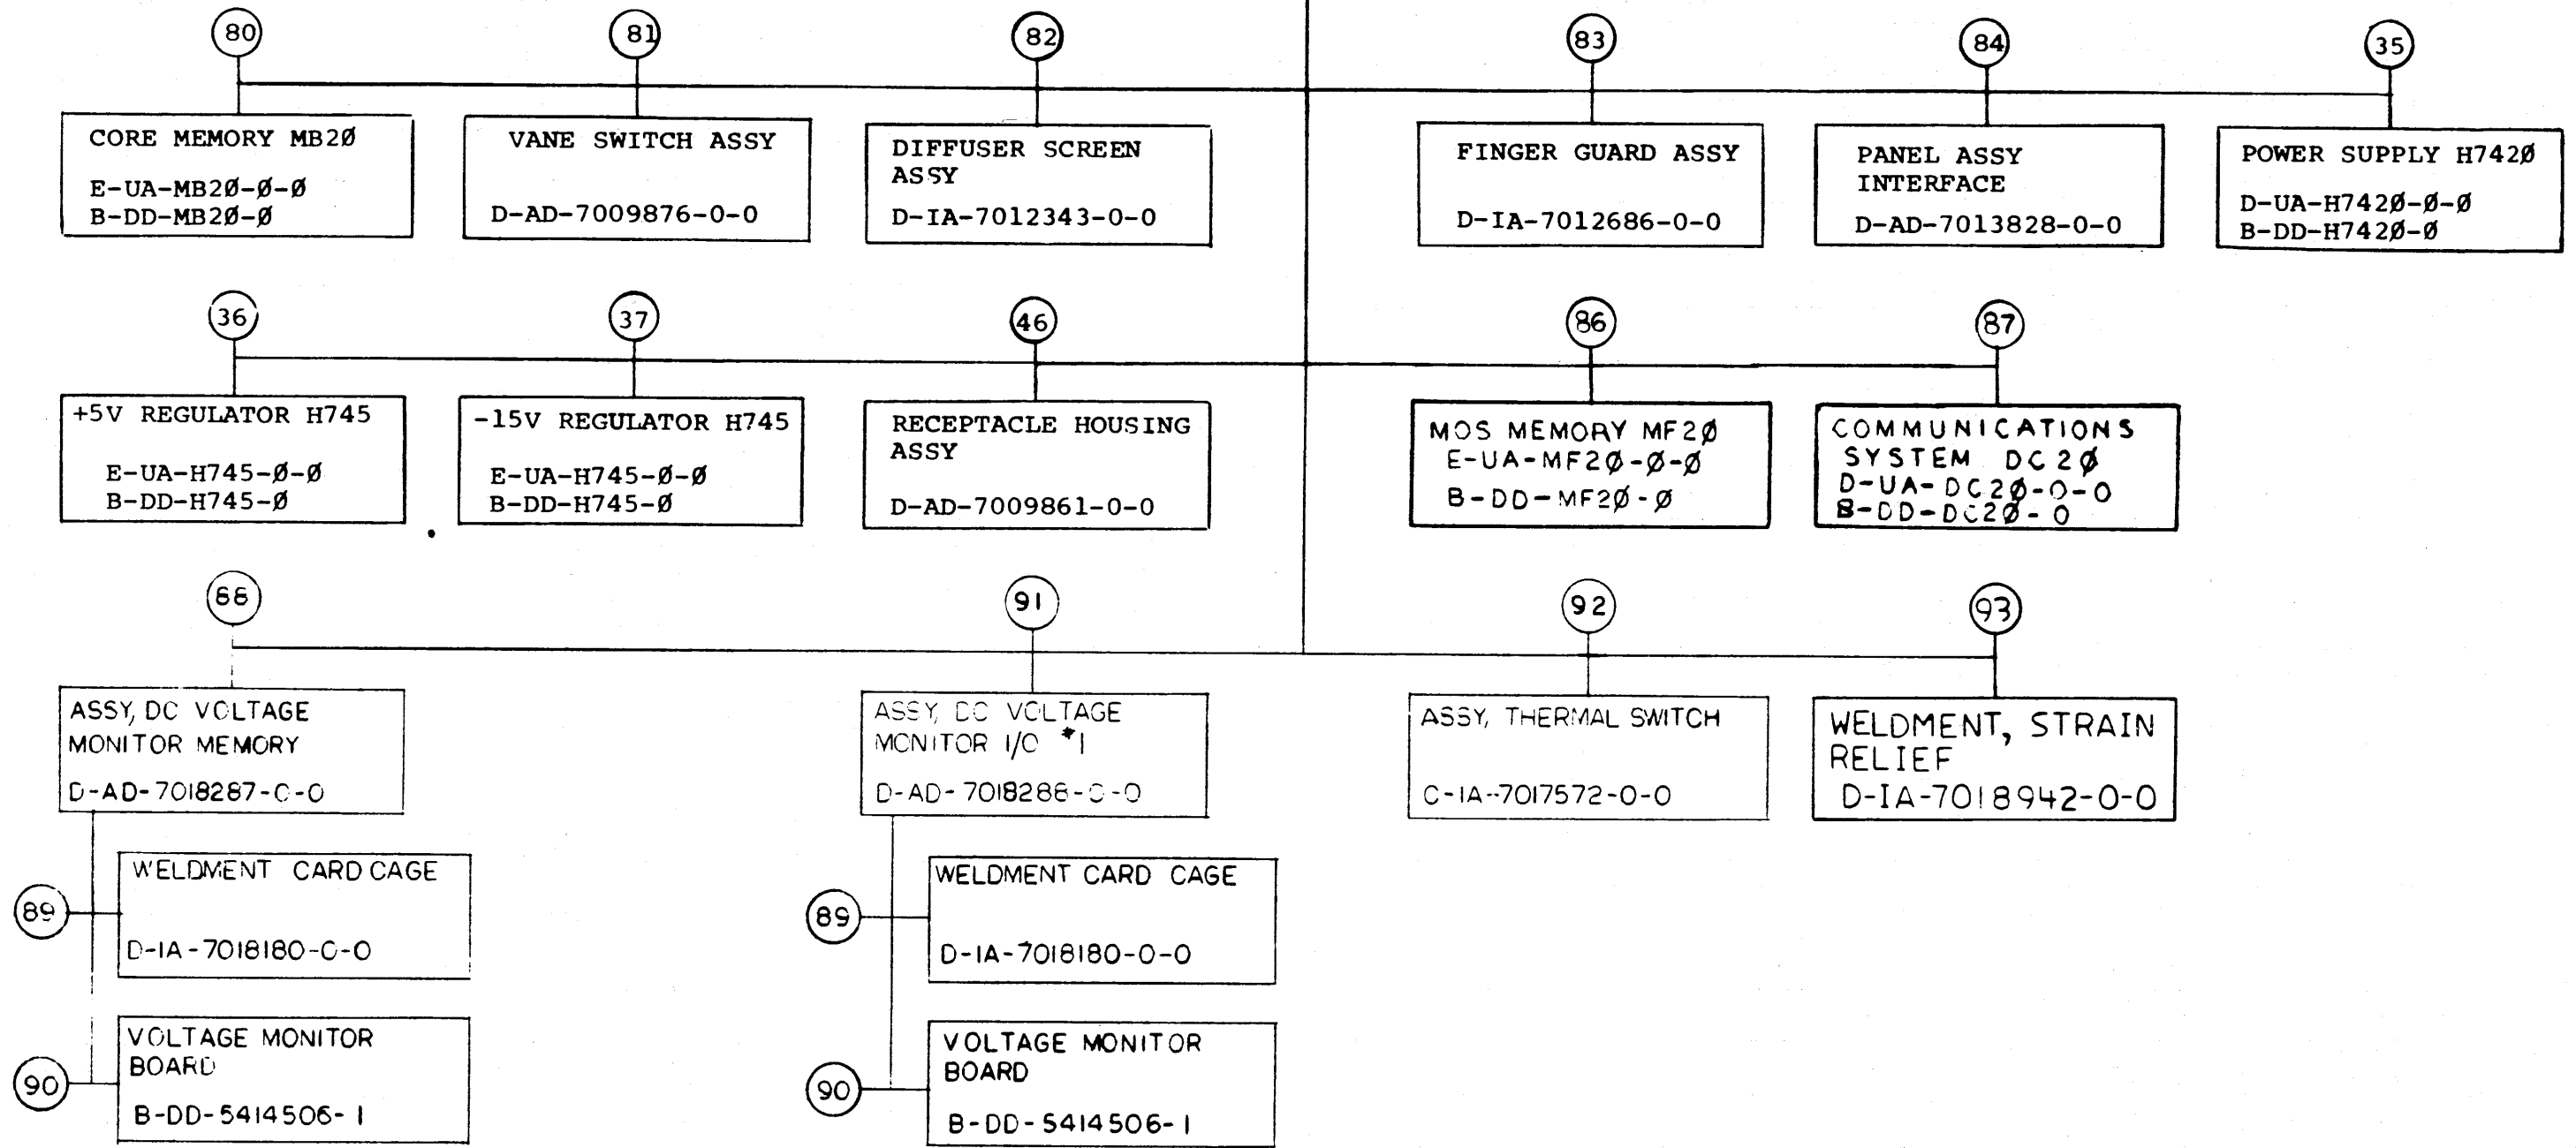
80

CORE MEMORY MB2Ø
E-UA-MB2Ø-Ø-Ø
B-DD-MB2Ø-Ø

81

VANE SWITCH ASSY
D-AD-7009876-0-0

82

DIFFUSER SCREEN ASSY
D-IA-7012343-0-0

83

FINGER GUARD ASSY
D-IA-7012686-0-0

84

PANEL ASSY INTERFACE
D-AD-7013828-0-0

35

POWER SUPPLY H742Ø
D-UA-H742Ø-Ø-Ø
B-DD-H742Ø-Ø

36

+5V REGULATOR H745
E-UA-H745-Ø-Ø
B-DD-H745-Ø

37

-15V REGULATOR H745
E-UA-H745-Ø-Ø
B-DD-H745-Ø

46

RECEPTACLE HOUSING ASSY
D-AD-7009861-0-0

86

MOS MEMORY MF2Ø
E-UA-MF2Ø-Ø-Ø
B-DD-MF2Ø-Ø

87

COMMUNICATIONS SYSTEM DC2Ø
D-UA-DC2Ø-0-0
B-DD-DC2Ø-0

88

ASSY, DC VOLTAGE MONITOR MEMORY
D-AD-7018287-0-0

91

ASSY, DC VOLTAGE MONITOR I/O *1
D-AD-7018286-0-0

92

ASSY, THERMAL SWITCH
C-IA-7017572-0-0

93

WELDMENT, STRAIN RELIEF
D-IA-7018942-0-0

89

WELDMENT CARD CAGE
D-IA-7018180-0-0

90

VOLTAGE MONITOR BOARD
B-DD-5414506-1

89

WELDMENT CARD CAGE
D-IA-7018180-0-0

90

VOLTAGE MONITOR BOARD
B-DD-5414506-1